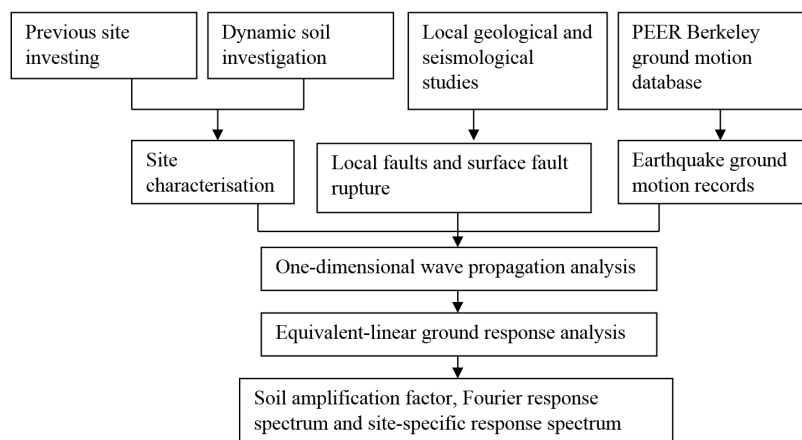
Previous site investing

Dynamic soil investigation

Local geological and seismological studies

PEER Berkeley ground motion database

Site characterisation

Local faults and surface fault rupture

Earthquake ground motion records

One-dimensional wave propagation analysis

Equivalent-linear ground response analysis

Soil amplification factor, Fourier response spectrum and site-specific response spectrum